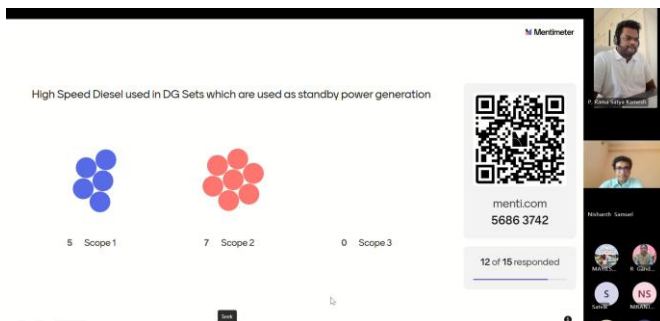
Mentimeter

High Speed Diesel used in DG Sets which are used as standby power generation

5 Scope 1

7 Scope 2

0 Scope 3

menti.com
5686 3742

12 of 15 responded

P. Rama Satya Ramesh

Nishanth Samuel

MAHES...

R. Gand...

S

Satish

NS

NISHANT...

Sonk